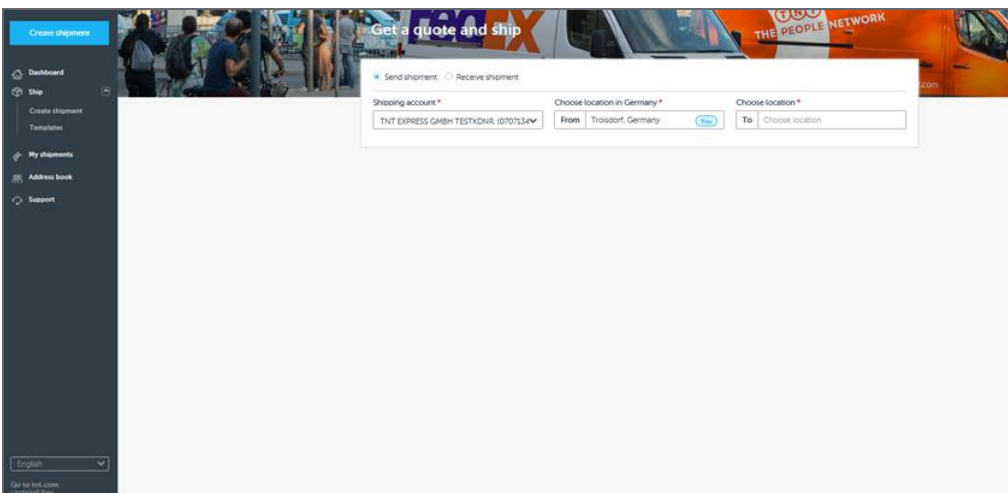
Create shipment

Dashboard

Ship

Create shipment

Templates

My shipments

Address book

Support

English

Go to tnt.com

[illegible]

THE PEOPLE NETWORK

Get a quote and ship

Send shipment Receive shipment

Shipping account *

TNT EXPRESS GMBH TESTKDNR (0707134

Choose location in Germany *

From Troisdorf, Germany

Choose location *

To Choose location